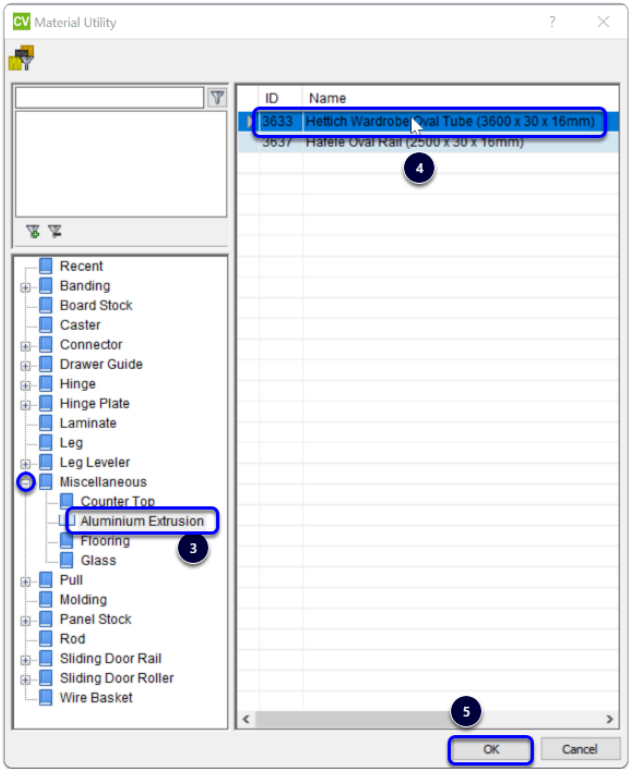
CV Material Utility

?

| ID | Name |
|---|---|
| 3633 | Hettich Wardrobe Oval Tube (3600 x 30 x 16mm) |
| 3637 | Hafele Oval Rail (2500 x 30 x 16mm) |

4

Recent
Banding
Board Stock
Caster
Connector
Drawer Guide
Hinge
Hinge Plate
Laminate
Leg
Leg Leveler
Miscellaneous
Counter Top
Aluminium Extrusion
Flooring
Glass
Pull
Molding
Panel Stock
Rod
Sliding Door Rail
Sliding Door Roller
Wire Basket

3

5

OK
Cancel